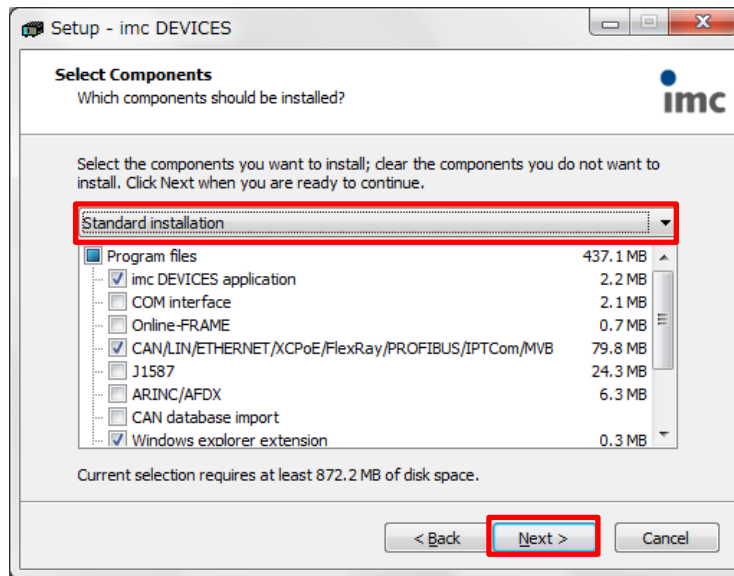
Setup - imc DEVICES

Select Components
Which components should be installed?

imc

Select the components you want to install; clear the components you do not want to install. Click Next when you are ready to continue.

Standard installation

| | |
|---|---|
| Program files | 437.1 MB |
| imc DEVICES application | 2.2 MB |
| COM interface | 2.1 MB |
| Online-FRAME | 0.7 MB |
| CAN/LIN/ETHERNET/XCPoE/FlexRay/PROFIBUS/IPTCom/MVB | 79.8 MB |
| J1587 | 24.3 MB |
| ARINC/AFDX | 6.3 MB |
| CAN database import | |
| Windows explorer extension | 0.3 MB |

Current selection requires at least 872.2 MB of disk space.

< Back Next > Cancel